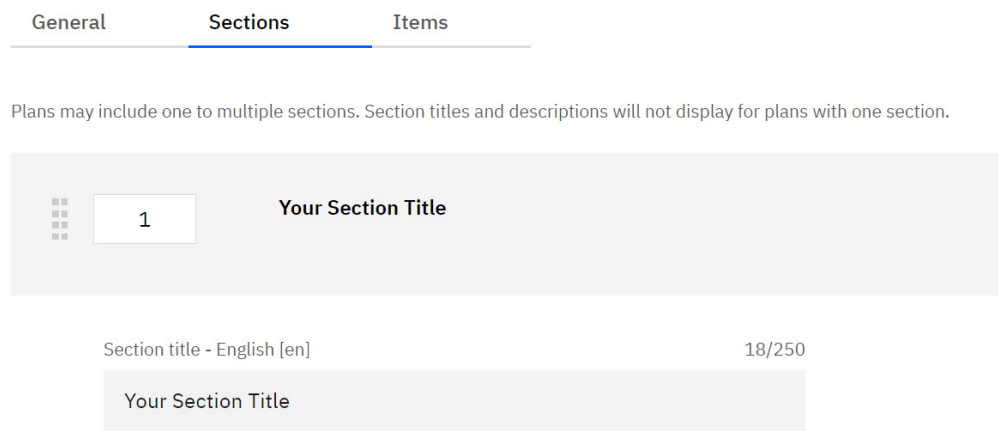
General Sections Items

Plans may include one to multiple sections. Section titles and descriptions will not display for plans with one section.

1 Your Section Title

Section title - English [en] 18/250

Your Section Title